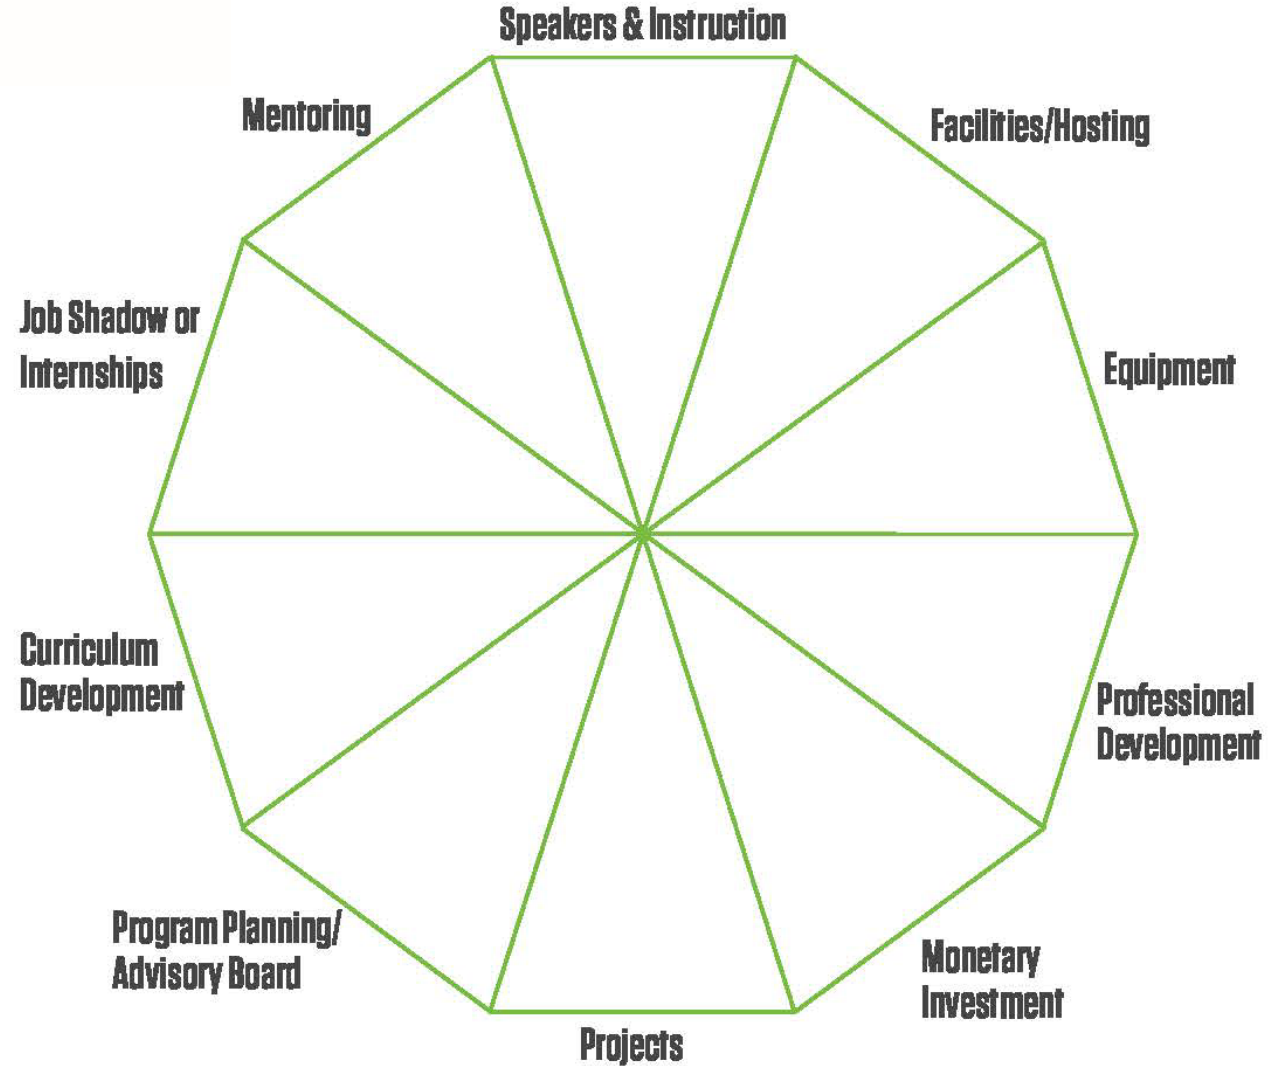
Speakers & Instruction

Mentoring

Facilities/Hosting

Job Shadow or Internships

Equipment

Curriculum Development

Professional Development

Program Planning/ Advisory Board

Monetary Investment

Projects